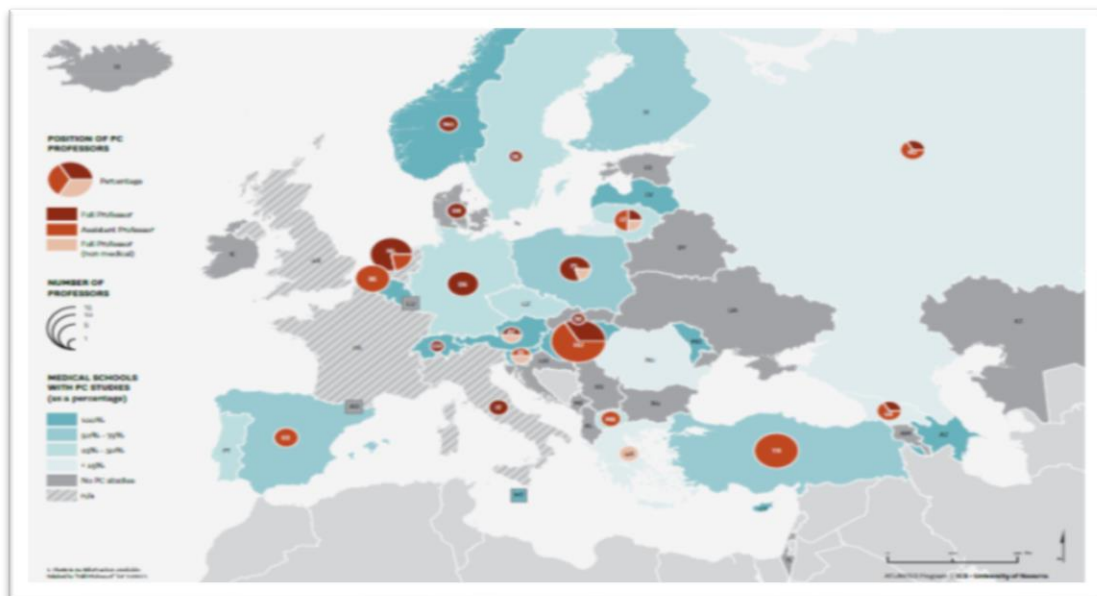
POSITION OF PC PROFESSORS

Percentage

Full Professor
Assistant Professor
Full Professor (non medical)

NUMBER OF PROFESSORS

MEDICAL SCHOOLS WITH PC STUDIES (as a percentage)

100%
50% - 75%
25% - 50%
< 25%
No PC studies
n/a

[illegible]

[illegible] University of Navarra